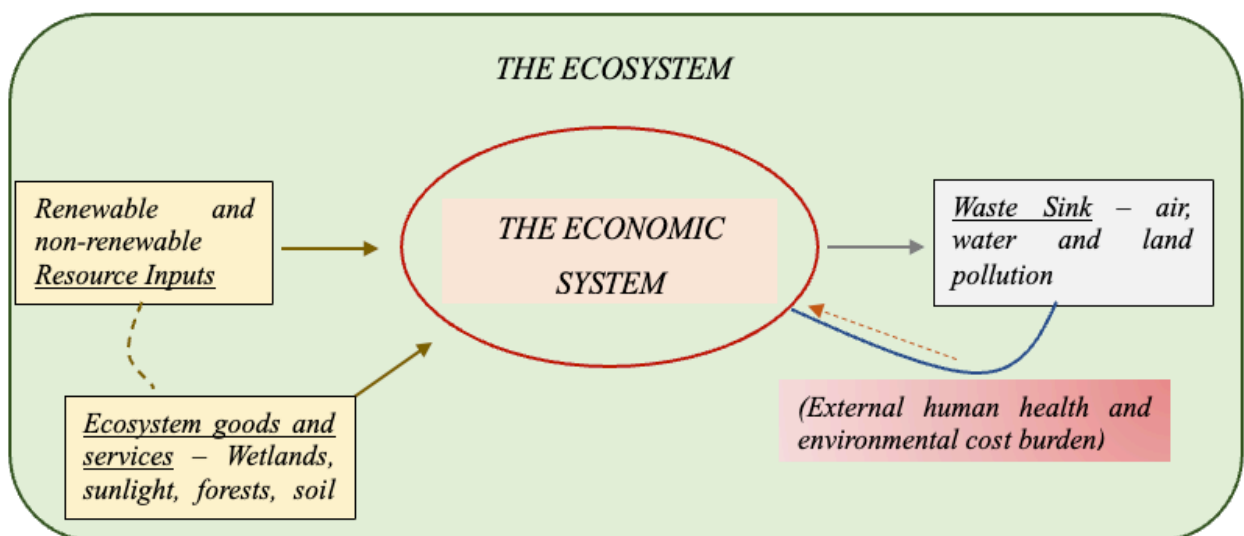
THE ECOSYSTEM

Renewable and non-renewable Resource Inputs

THE ECONOMIC SYSTEM

Waste Sink – air, water and land pollution

Ecosystem goods and services – Wetlands, sunlight, forests, soil

(External human health and environmental cost burden)